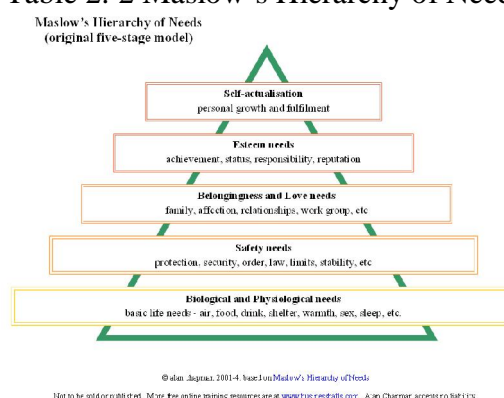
Table 2. 2 Maslow's Hierarchy of Need

Maslow's Hierarchy of Needs
(original five-stage model)

Self-actualisation
personal growth and fulfilment

Esteem needs
achievement, status, responsibility, reputation

Belongingness and Love needs
family, affection, relationships, work group, etc

Safety needs
protection, security, order, law, limits, stability, etc

Biological and Physiological needs
basic life needs - air, food, drink, shelter, warmth, sex, sleep, etc.

© alan chapman 2001-4, based on Maslow's Hierarchy of Needs

Not to be sold or published. More free online training resources are at www.businessballs.com. Alan Chapman accepts no liability.